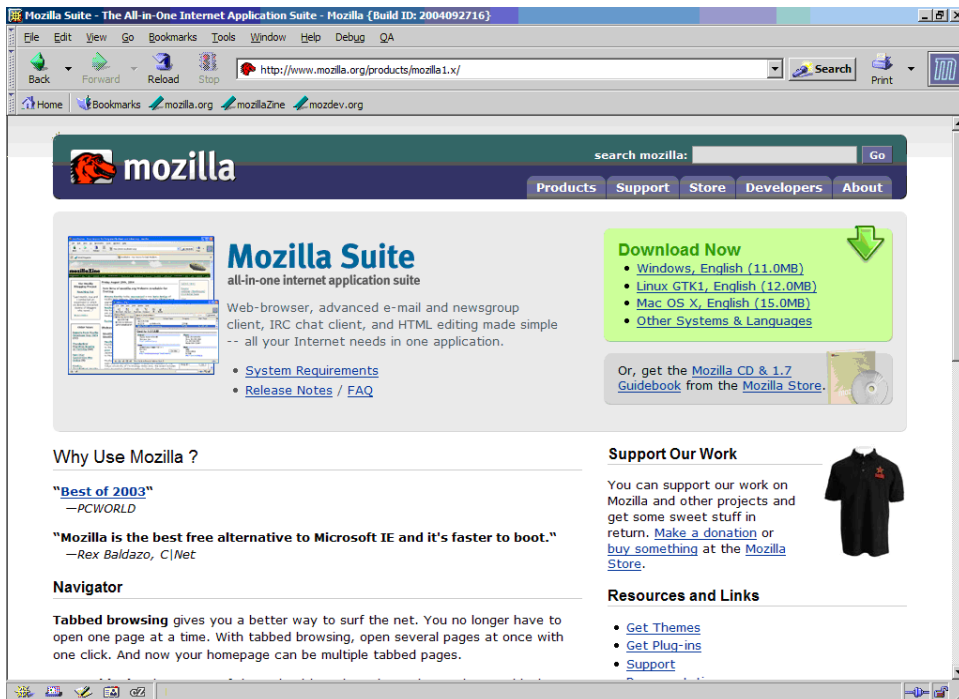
Mozilla Suite - The All-in-One Internet Application Suite - Mozilla {Build ID: 2004092716}

File Edit View Go Bookmarks Tools Window Help Debug QA

Back Forward Reload Stop http://www.mozilla.org/products/mozilla1.x/ Search Print

Home Bookmarks mozilla.org mozillaZine mozdev.org

mozilla

search mozilla: Go

Products Support Store Developers About

Mozilla Suite
all-in-one internet application suite

Web-browser, advanced e-mail and newsgroup client, IRC chat client, and HTML editing made simple -- all your Internet needs in one application.

• System Requirements
• Release Notes / FAQ

Download Now
• Windows, English (11.0MB)
• Linux GTK1, English (12.0MB)
• Mac OS X, English (15.0MB)
• Other Systems & Languages

Or, get the Mozilla CD & 1.7 Guidebook from the Mozilla Store.

Why Use Mozilla ?

"Best of 2003"
—PCWORLD

"Mozilla is the best free alternative to Microsoft IE and it's faster to boot."
—Rex Baldazo, C|Net

Navigator

Tabbed browsing gives you a better way to surf the net. You no longer have to open one page at a time. With tabbed browsing, open several pages at once with one click. And now your homepage can be multiple tabbed pages.

Support Our Work

You can support our work on Mozilla and other projects and get some sweet stuff in return. Make a donation or buy something at the Mozilla Store.

Resources and Links

• Get Themes
• Get Plug-ins
• Support
• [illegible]